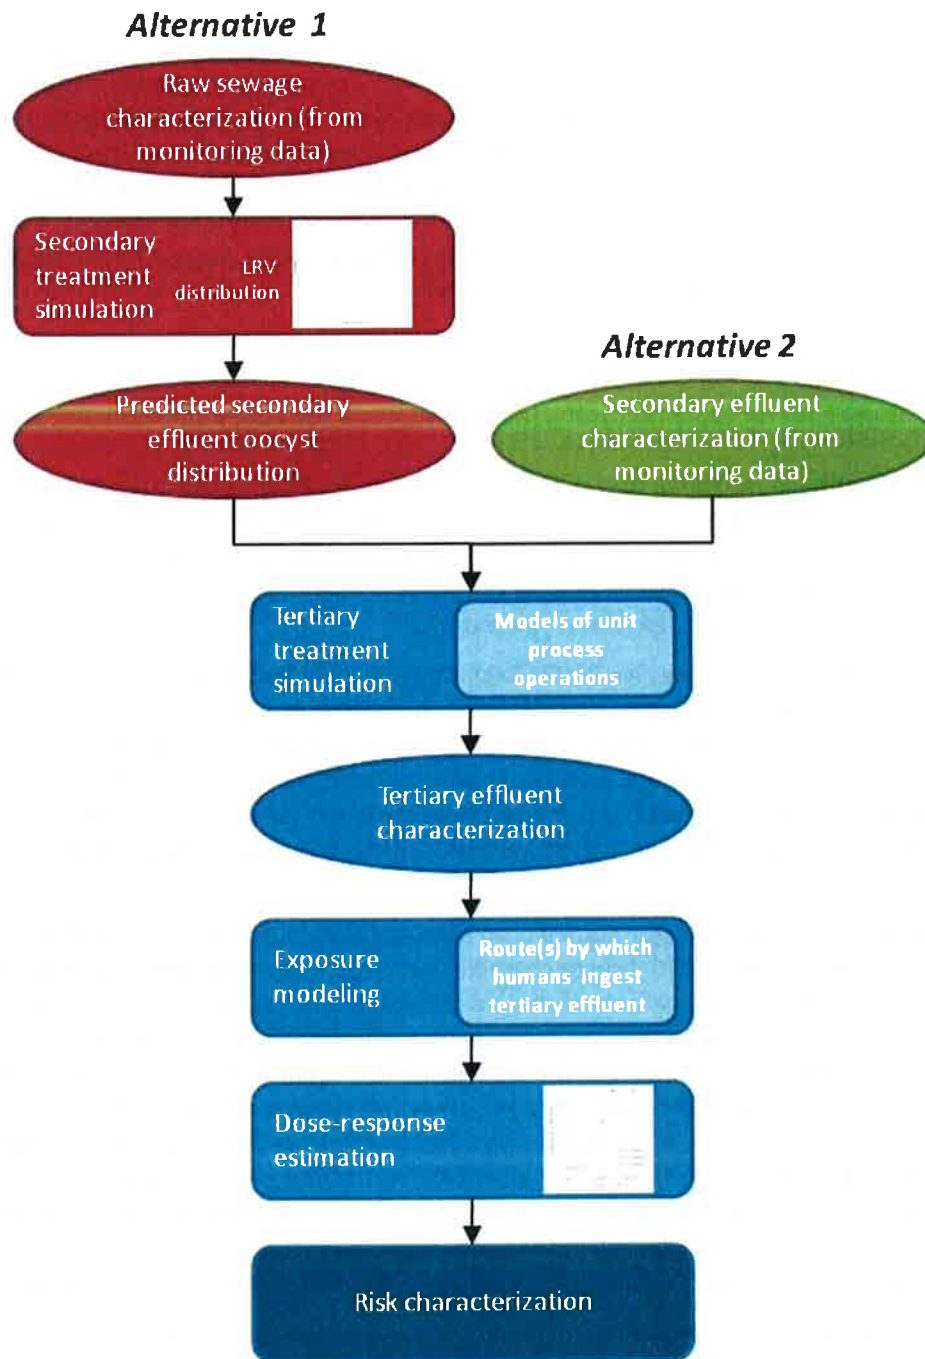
Alternative 1

Raw sewage characterization (from monitoring data)

Secondary treatment simulation

LRV distribution

Alternative 2

Predicted secondary effluent oocyst distribution

Secondary effluent characterization (from monitoring data)

Tertiary treatment simulation

Models of unit process operations

Tertiary effluent characterization

Exposure modeling

Route(s) by which humans ingest tertiary effluent

Dose-response estimation

Risk characterization